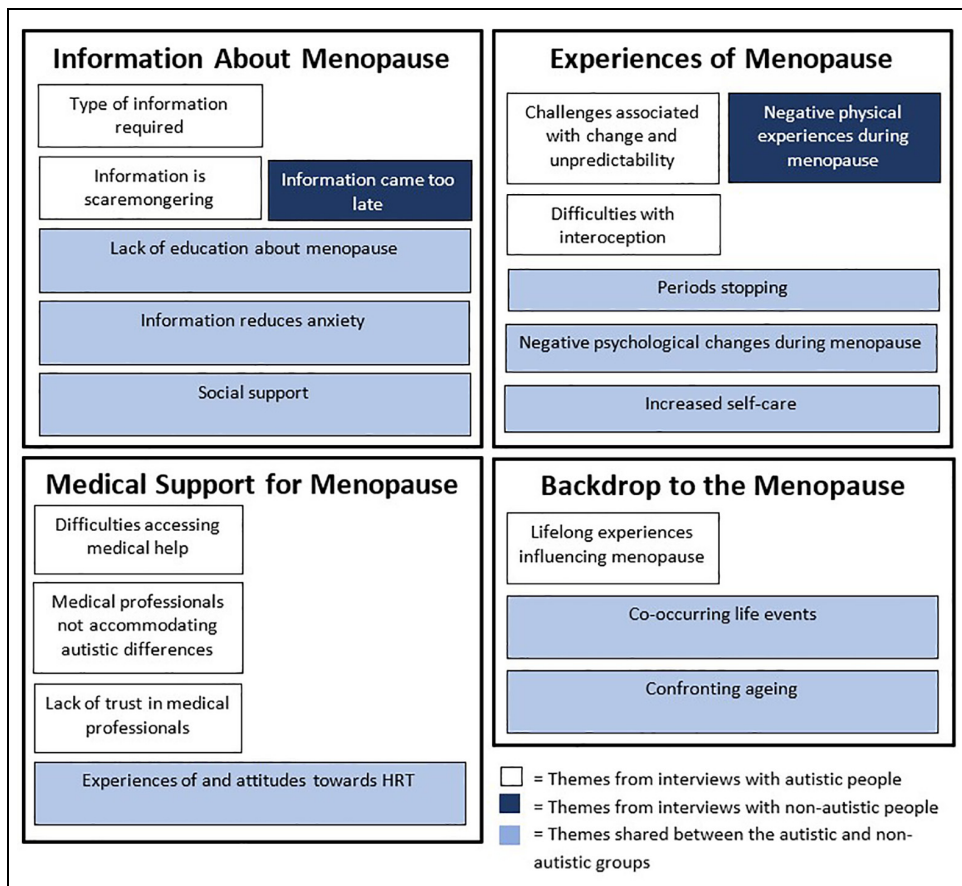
Information About Menopause

Type of information required

Information is scaremongering

Information came too late

Lack of education about menopause

Information reduces anxiety

Social support

Experiences of Menopause

Challenges associated with change and unpredictability

Negative physical experiences during menopause

Difficulties with interoception

Periods stopping

Negative psychological changes during menopause

Increased self-care

Medical Support for Menopause

Difficulties accessing medical help

Medical professionals not accommodating autistic differences

Lack of trust in medical professionals

Experiences of and attitudes towards HRT

Backdrop to the Menopause

Lifelong experiences influencing menopause

Co-occurring life events

Confronting ageing

= Themes from interviews with autistic people
= Themes from interviews with non-autistic people
= Themes shared between the autistic and non-autistic groups